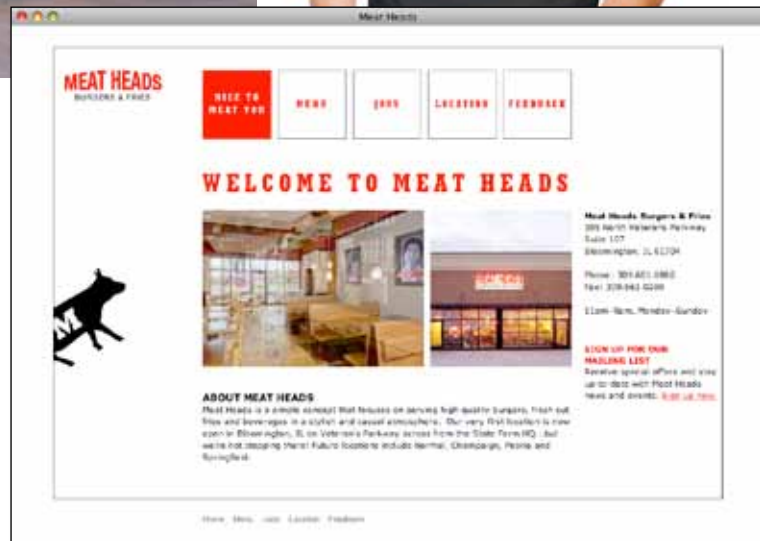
Meat Heads

MEAT HEADS
BURGERS & FRIES

NICE TO MEAT YOU

MENU

JOBS

LOCATION

FEEDBACK

WELCOME TO MEAT HEADS

Meat Heads Burgers & Fries
305 North Veterans Parkway
Suite 107
Bloomington, IL 61704

Phone: 309.821.0862
Fax: 309.662.0246

11am-9pm, Monday-Sunday

SIGN UP FOR OUR MAILING LIST
Receive special offers and stay up to date with Meat Heads news and events. Sign up here.

ABOUT MEAT HEADS
Meat Heads is a simple concept that focuses on serving high quality burgers, fresh cut fries and beverages in a stylish and casual atmosphere. Our very first location is now open in Bloomington, IL on Veteran's Parkway across from the State Farm HQ - but we're not stopping there! Future locations include Normal, Champaign, Peoria and Springfield.

Home Menu Jobs Location Feedback